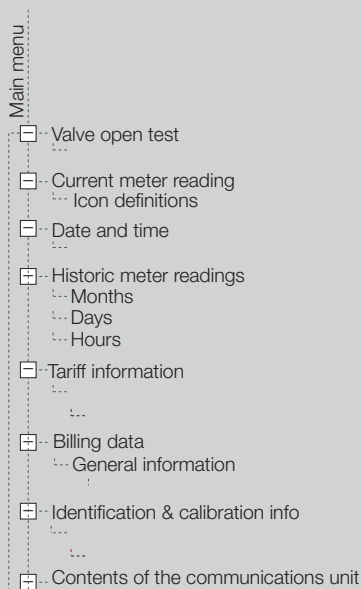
Main menu

Valve open test

Current meter reading
Icon definitions

Date and time

Historic meter readings
Months
Days
Hours

Tariff information

Billing data
General information

Identification & calibration info

Contents of the communications unit